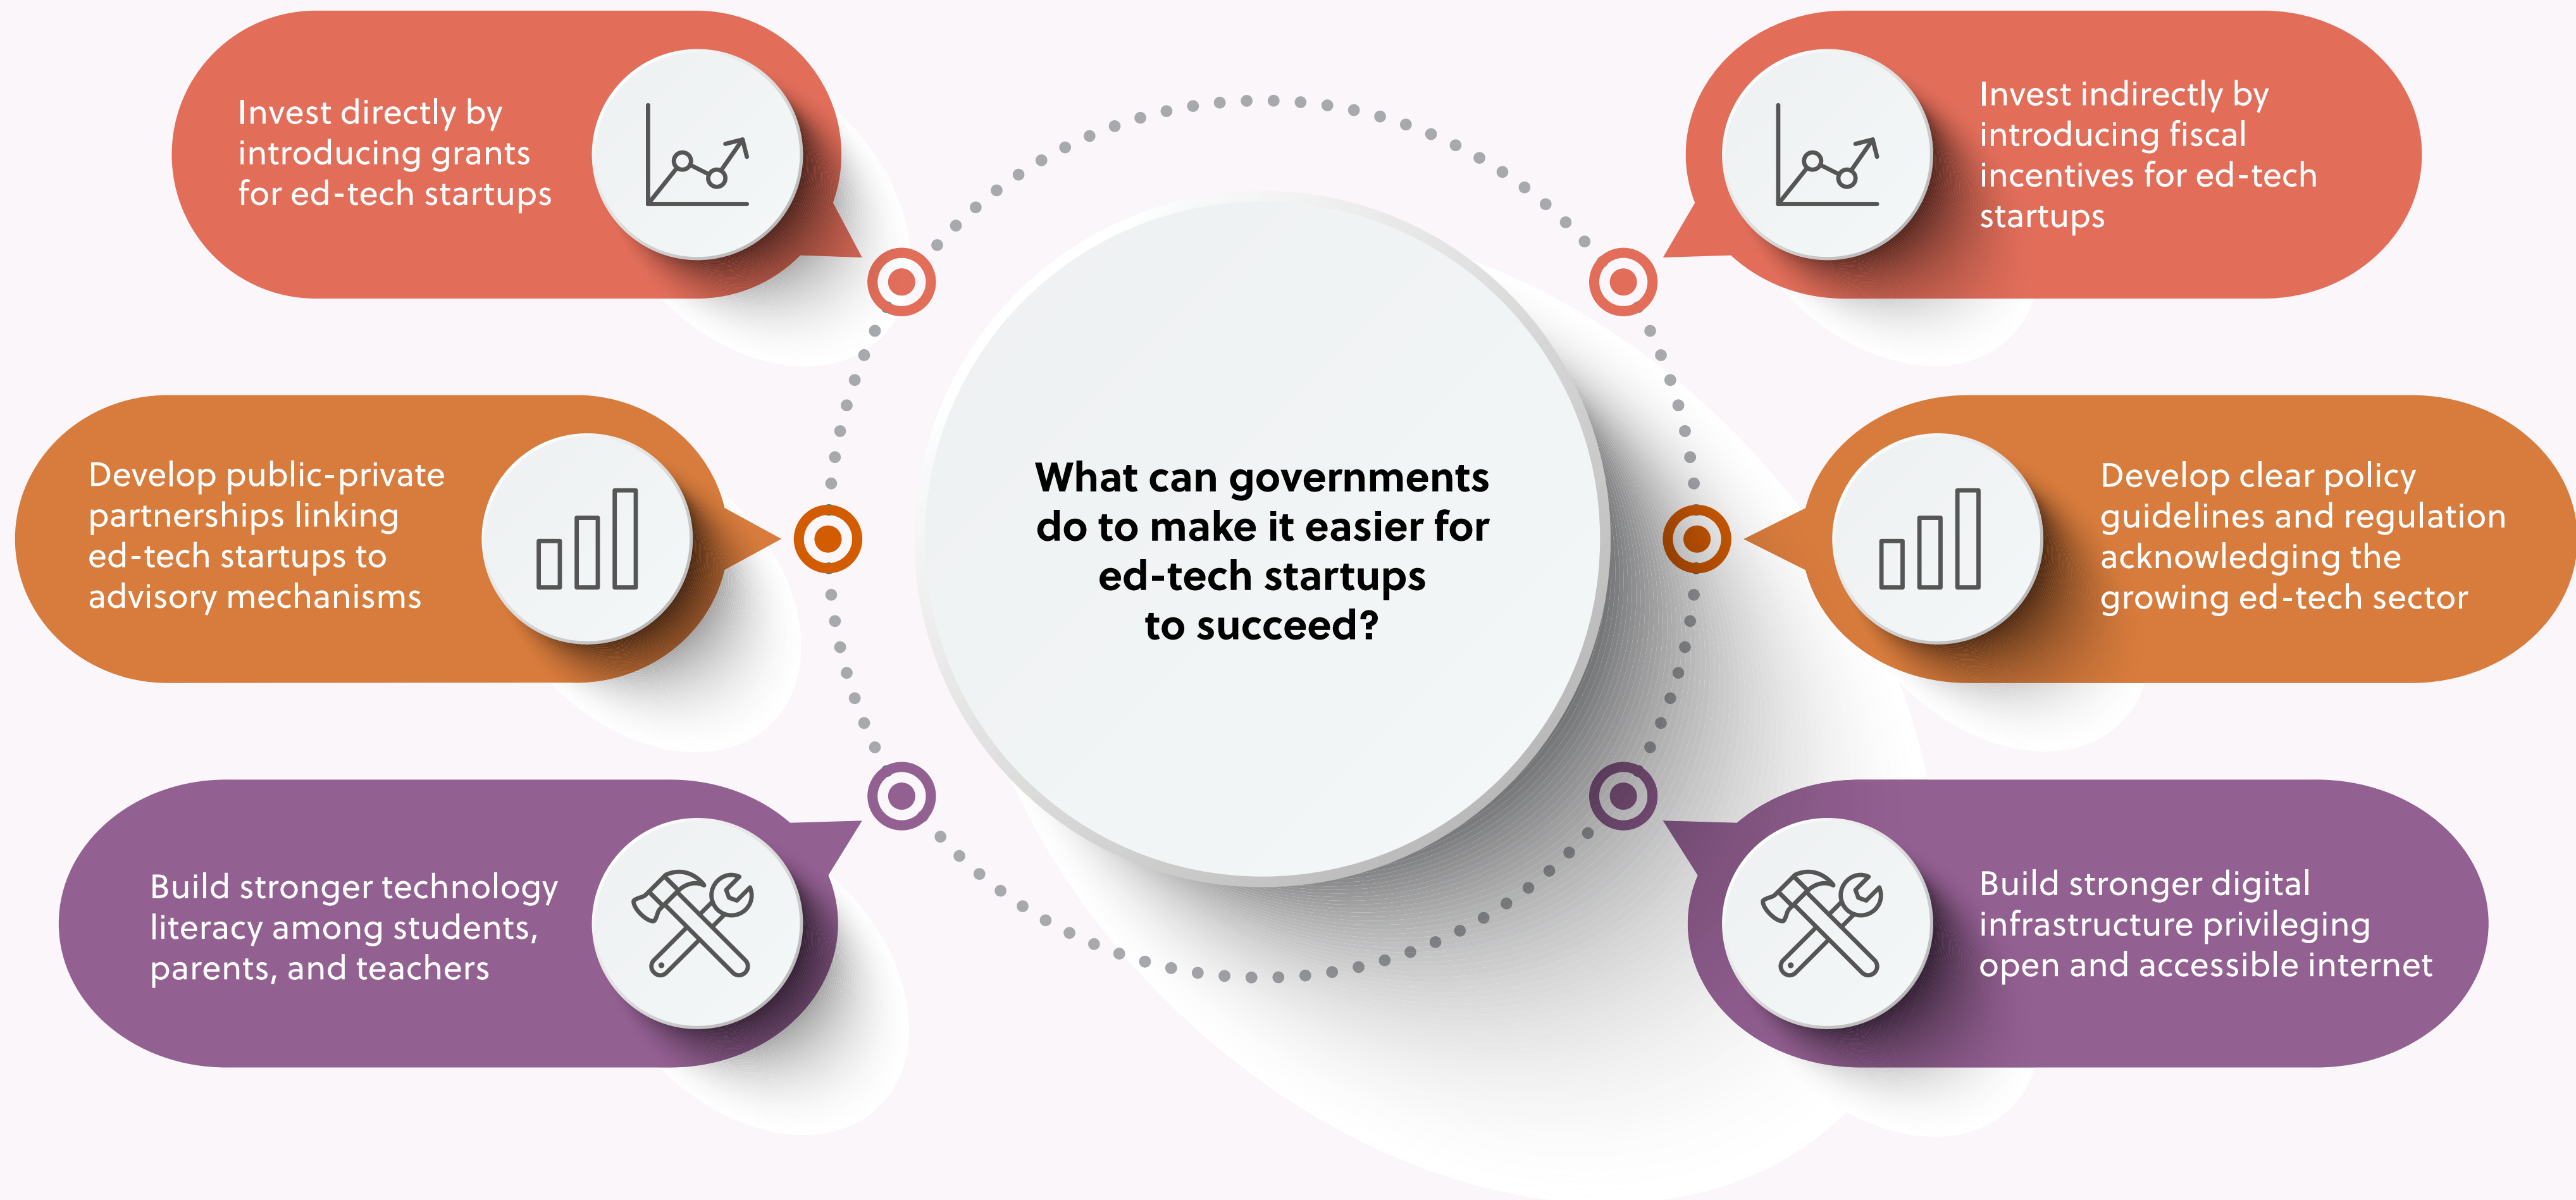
What can governments do to make it easier for ed-tech startups to succeed?

Invest directly by introducing grants for ed-tech startups

Invest indirectly by introducing fiscal incentives for ed-tech startups

Develop public-private partnerships linking ed-tech startups to advisory mechanisms

Develop clear policy guidelines and regulation acknowledging the growing ed-tech sector

Build stronger technology literacy among students, parents, and teachers

Build stronger digital infrastructure privileging open and accessible internet